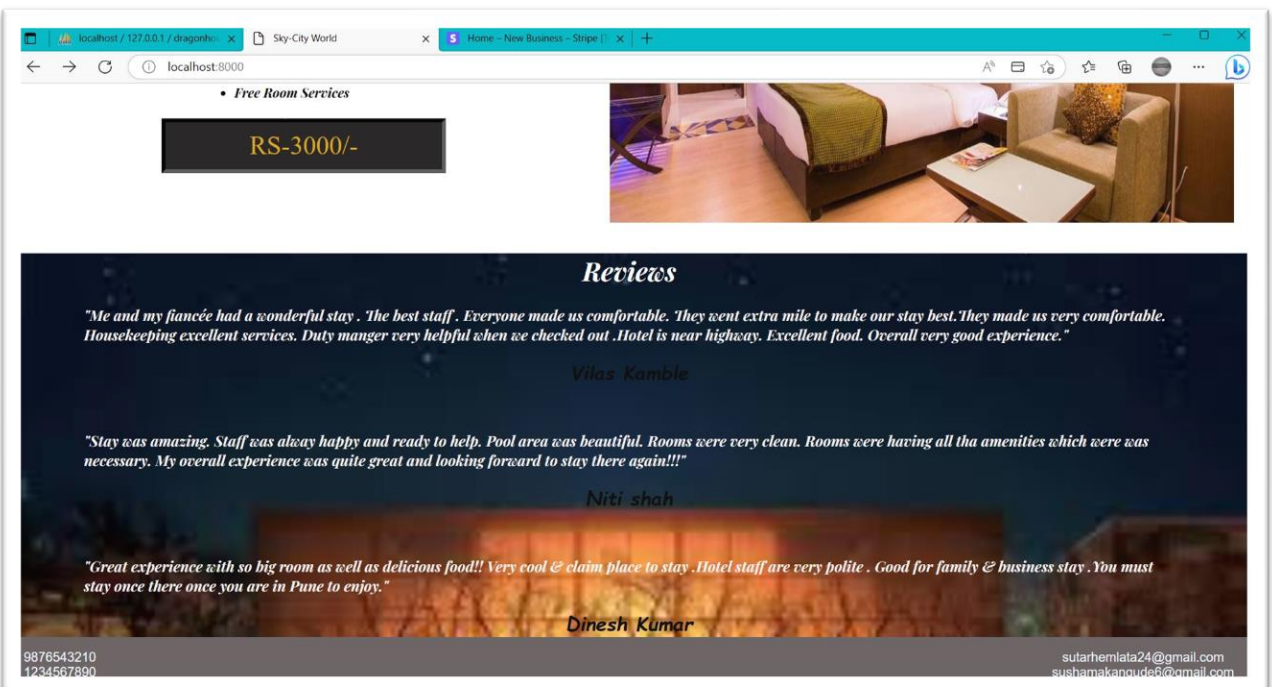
localhost / 127.0.0.1 / dragonho
Sky-City World
Home – New Business – Stripe
localhost:8000

• Free Room Services

RS-3000/-

Reviews

"Me and my fiancée had a wonderful stay . The best staff . Everyone made us comfortable. They went extra mile to make our stay best.They made us very comfortable. Housekeeping excellent services. Duty manger very helpful when we checked out .Hotel is near highway. Excellent food. Overall very good experience."

Vilas Kamble

"Stay was amazing. Staff was alway happy and ready to help. Pool area was beautiful. Rooms were very clean. Rooms were having all tha amenities which were was necessary. My overall experience was quite great and looking forward to stay there again!!!"

Niti shah

"Great experience with so big room as well as delicious food!! Very cool & claim place to stay .Hotel staff are very polite . Good for family & business stay .You must stay once there once you are in Pune to enjoy."

Dinesh Kumar

9876543210
1234567890

sutarhemlata24@gmail.com
sushamakangude6@gmail.com